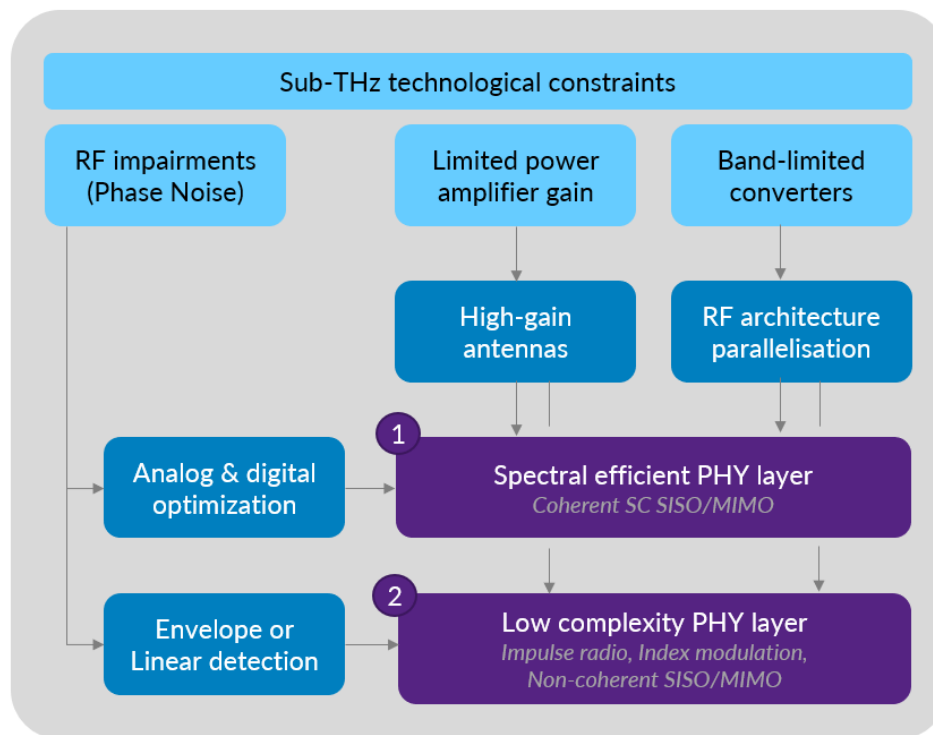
Sub-THz technological constraints

RF impairments (Phase Noise)

Limited power amplifier gain

Band-limited converters

High-gain antennas

RF architecture parallelisation

Analog & digital optimization

1

Spectral efficient PHY layer
Coherent SC SISO/MIMO

Envelope or Linear detection

2

Low complexity PHY layer
Impulse radio, Index modulation, Non-coherent SISO/MIMO